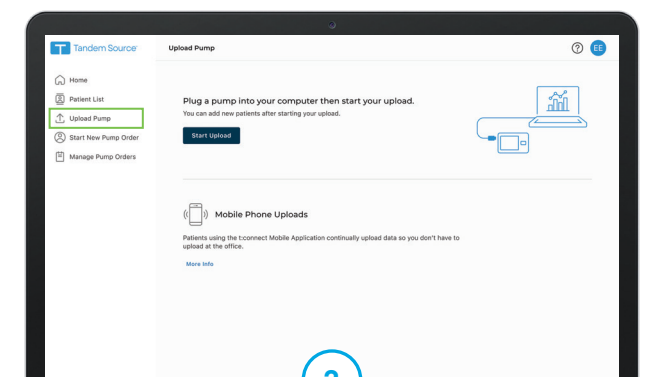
Tandem Source

Home
Patient List
Upload Pump
Start New Pump Order
Manage Pump Orders

Upload Pump

EE

Plug a pump into your computer then start your upload.
You can add new patients after starting your upload.

Start Upload

Mobile Phone Uploads

Patients using the t:connect Mobile Application continually upload data so you don't have to upload at the office.

More Info